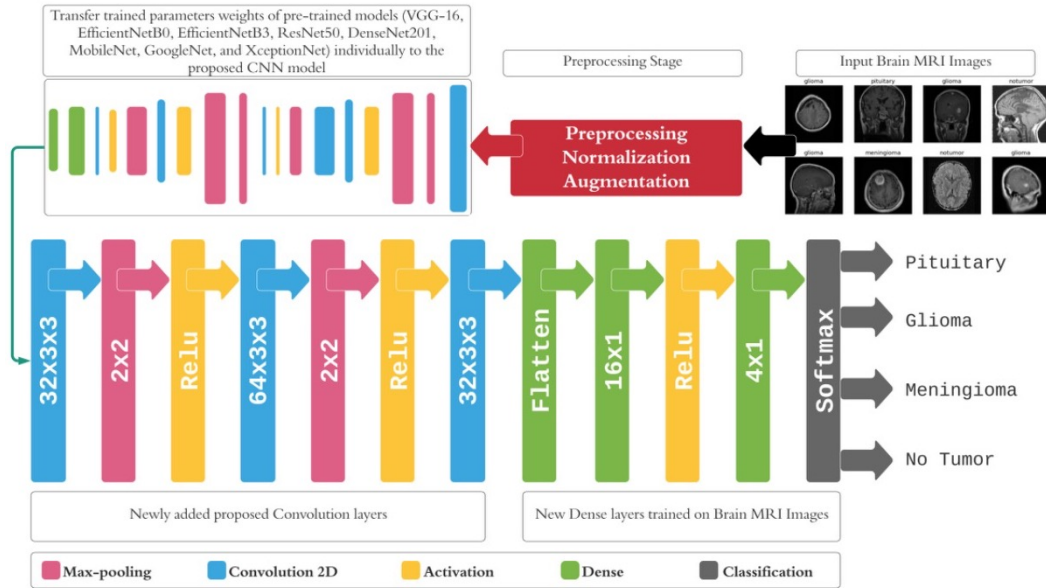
Transfer trained parameters weights of pre-trained models (VGG-16, EfficientNetB0, EfficientNetB3, ResNet50, DenseNet201, MobileNet, GoogleNet, and XceptionNet) individually to the proposed CNN model

Preprocessing Stage

Input Brain MRI Images

glioma pituitary glioma notumor

glioma meningioma notumor glioma

Preprocessing
Normalization
Augmentation

32x3x3

2x2

Relu

64x3x3

2x2

Relu

32x3x3

Flatten

16x1

Relu

4x1

Softmax

Pituitary

Glioma

Meningioma

No Tumor

Newly added proposed Convolution layers

New Dense layers trained on Brain MRI Images

Max-pooling Convolution 2D Activation Dense Classification